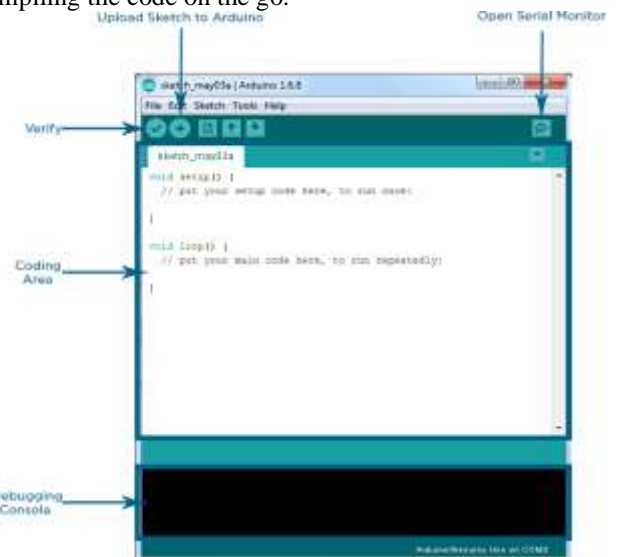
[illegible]mpiling the code on the go.

Upload Sketch to Arduino

Open Serial Monitor

sketch_may03a | Arduino 1.6.8

File Edit Sketch Tools Help

Verify

sketch_may03a

void setup() {
  // put your setup code here, to run once:

}

void loop() {
  // put your main code here, to run repeatedly:

}

Coding Area

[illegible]ebugging Console

Arduino/Genuino Uno on COM3